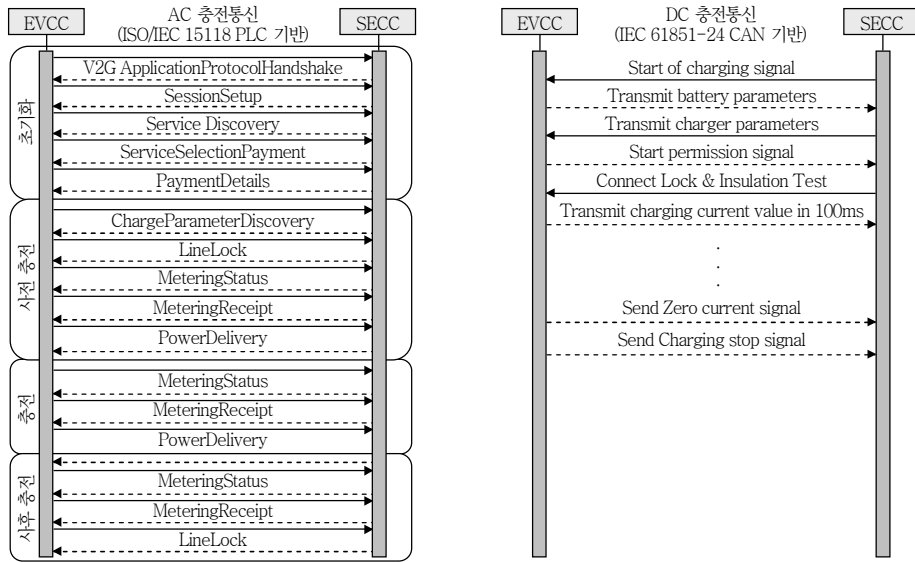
EVCC

AC 충전통신
(ISO/IEC 15118 PLC 기반)

SECC

초기화

V2G ApplicationProtocolHandshake

SessionSetup

Service Discovery

ServiceSelectionPayment

PaymentDetails

사전 충전

ChargeParameterDiscovery

LineLock

MeteringStatus

MeteringReceipt

PowerDelivery

충전

MeteringStatus

MeteringReceipt

PowerDelivery

사후 충전

MeteringStatus

MeteringReceipt

LineLock

EVCC

DC 충전통신
(IEC 61851-24 CAN 기반)

SECC

Start of charging signal

Transmit battery parameters

Transmit charger parameters

Start permission signal

Connect Lock & Insulation Test

Transmit charging current value in 100ms

Send Zero current signal

Send Charging stop signal